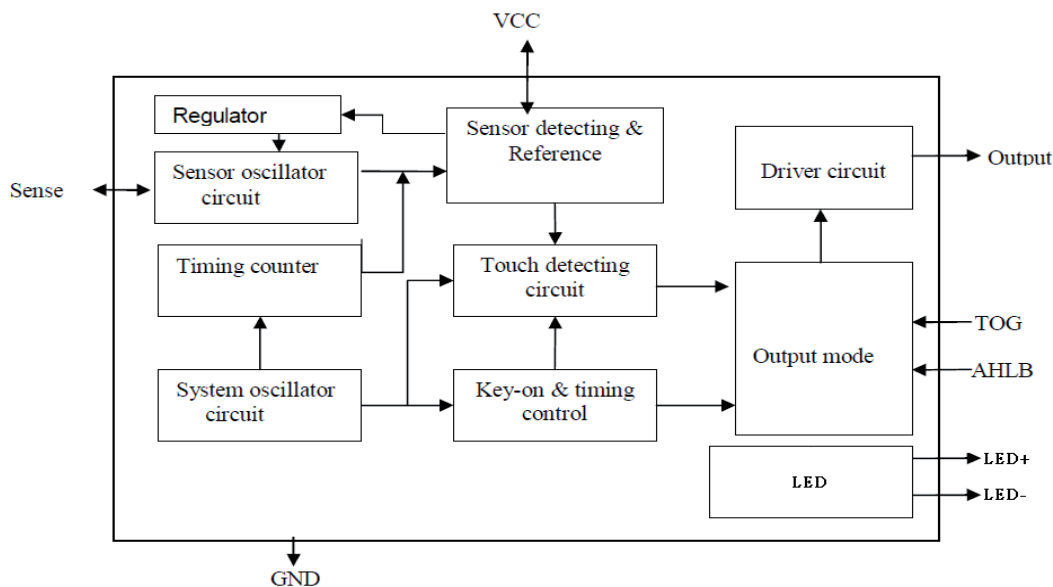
VCC

Regulator

Sensor detecting & Reference

Sense

Sensor oscillator circuit

Driver circuit

Output

Timing counter

Touch detecting circuit

TOG

Output mode

AHLB

System oscillator circuit

Key-on & timing control

LED

LED+

LED-

GND